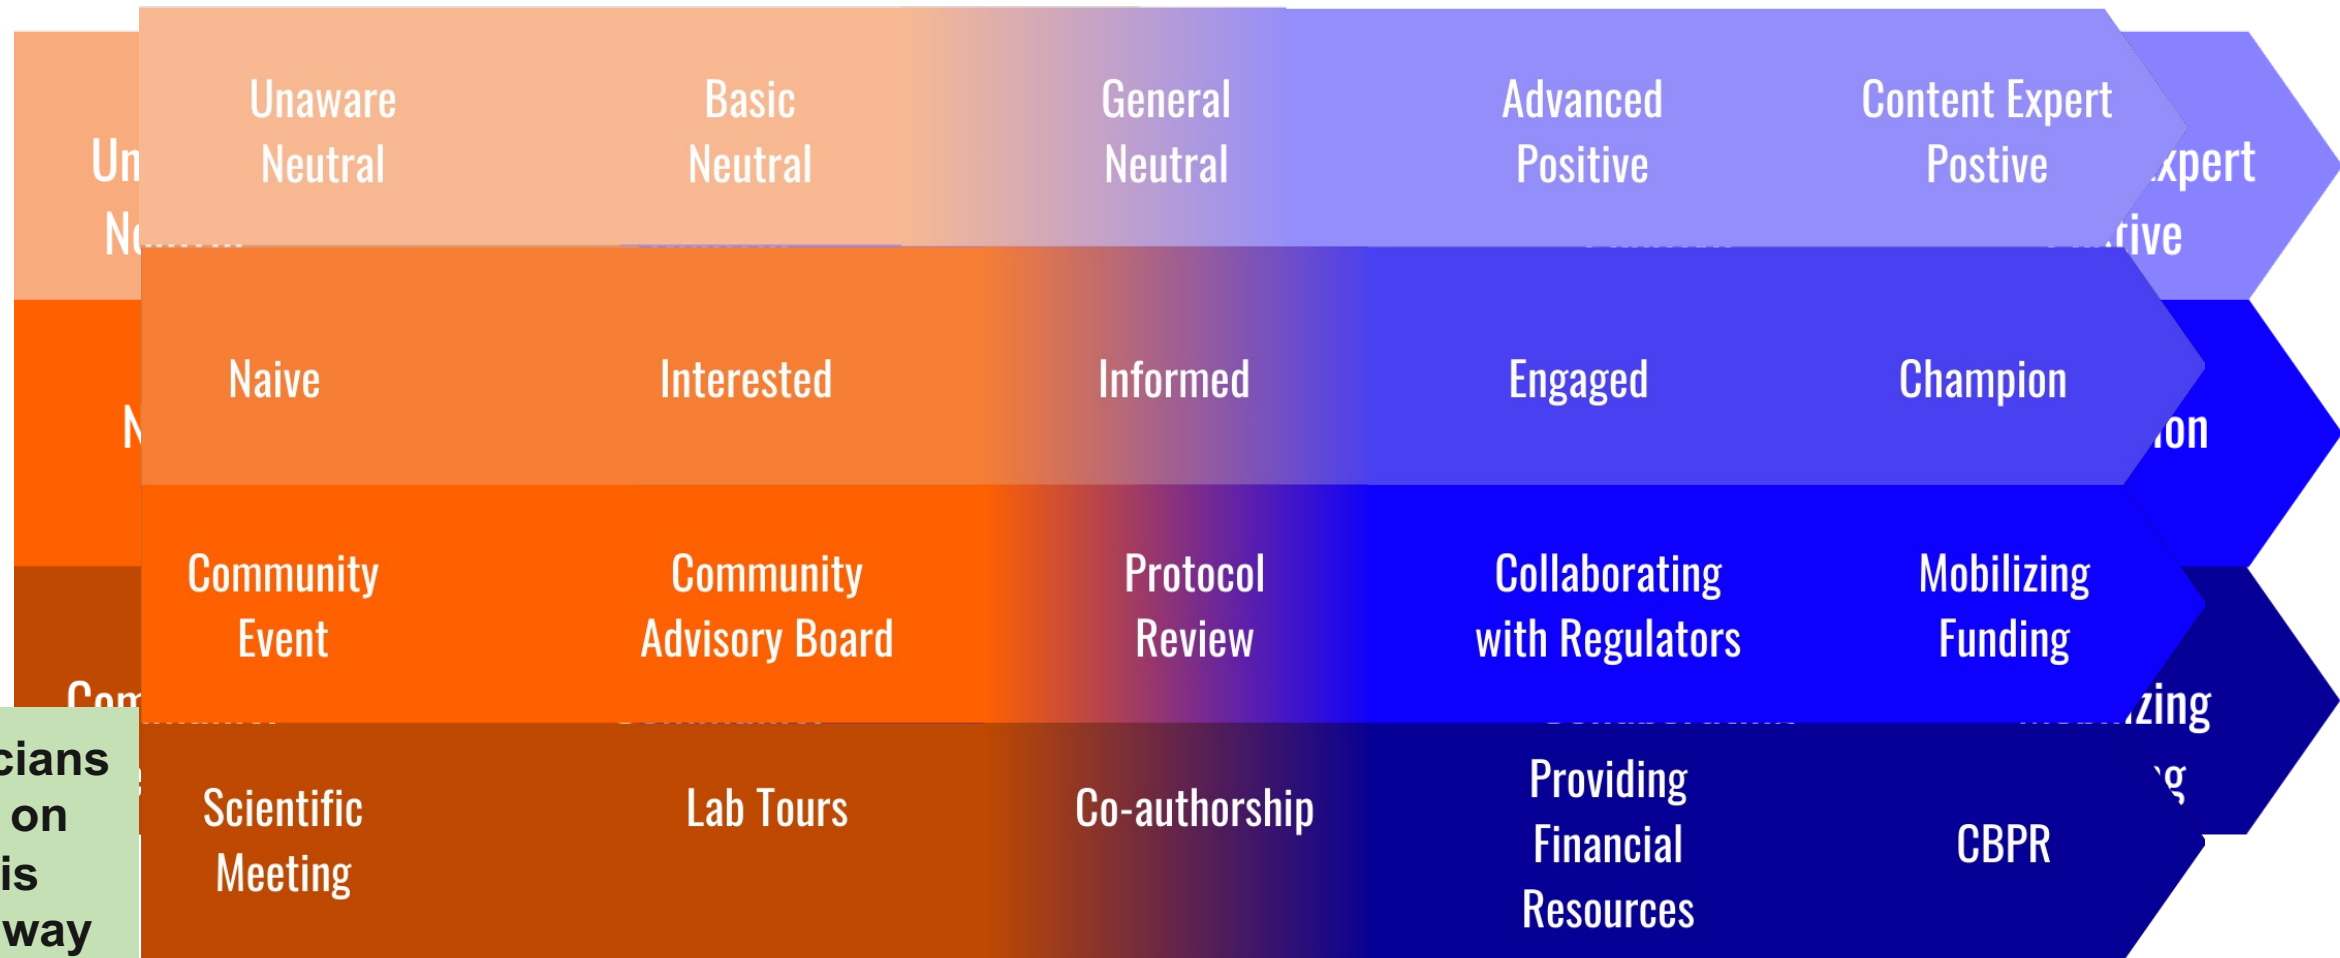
Un
N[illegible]
N
Com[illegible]
cians
on
is
way

Unaware
Neutral

Basic
Neutral

General
Neutral

Advanced
Positive

Content Expert
Postive

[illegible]xpert
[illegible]tive

Naive

Interested

Informed

Engaged

Champion

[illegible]ion

Community
Event

Community
Advisory Board

Protocol
Review

Collaborating
with Regulators

Mobilizing
Funding

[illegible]zing
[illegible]g

Scientific
Meeting

Lab Tours

Co-authorship

Providing
Financial
Resources

CBPR